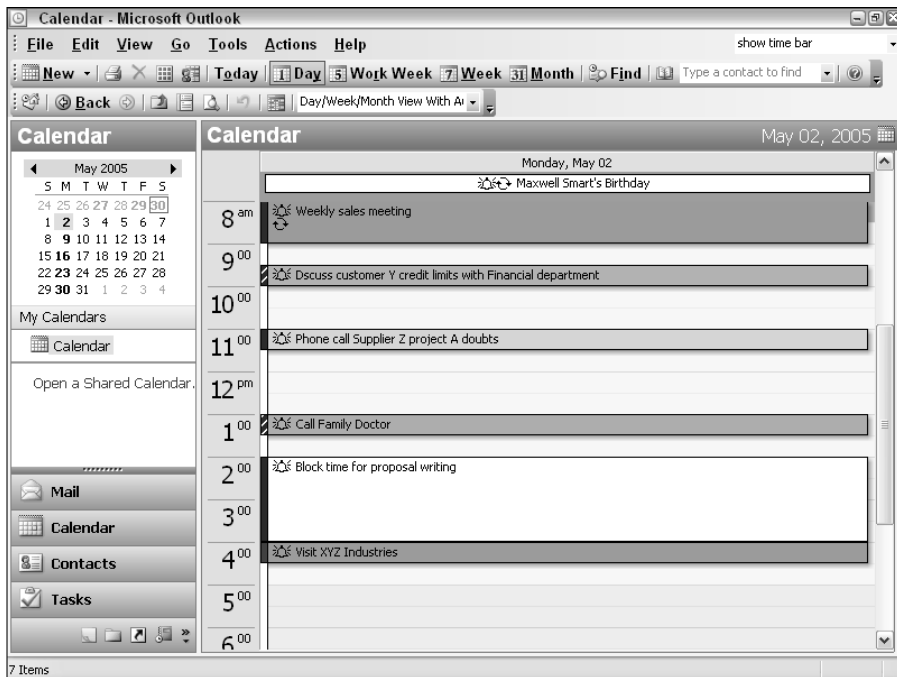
Calendar - Microsoft Outlook

File Edit View Go Tools Actions Help

show time bar

New | Today | 1 Day | 5 Work Week | 7 Week | 31 Month | Find | Type a contact to find

Back | Day/Week/Month View With A

Calendar

May 2005

| S | M | T | W | T | F | S |
|---|---|---|---|---|---|---|
| 24 | 25 | 26 | 27 | 28 | 29 | 30 |
| 1 | 2 | 3 | 4 | 5 | 6 | 7 |
| 8 | 9 | 10 | 11 | 12 | 13 | 14 |
| 15 | 16 | 17 | 18 | 19 | 20 | 21 |
| 22 | 23 | 24 | 25 | 26 | 27 | 28 |
| 29 | 30 | 31 | 1 | 2 | 3 | 4 |

My Calendars

Calendar

Open a Shared Calendar...

Mail

Calendar

Contacts

Tasks

Calendar

May 02, 2005

Monday, May 02

Maxwell Smart's Birthday

$8^{am}$ Weekly sales meeting

$9^{00}$ Dscuss customer Y credit limits with Financial department

$10^{00}$

$11^{00}$ Phone call Supplier Z project A doubts

$12^{pm}$

$1^{00}$ Call Family Doctor

$2^{00}$ Block time for proposal writing

$3^{00}$

$4^{00}$ Visit XYZ Industries

$5^{00}$

$6^{00}$

7 Items